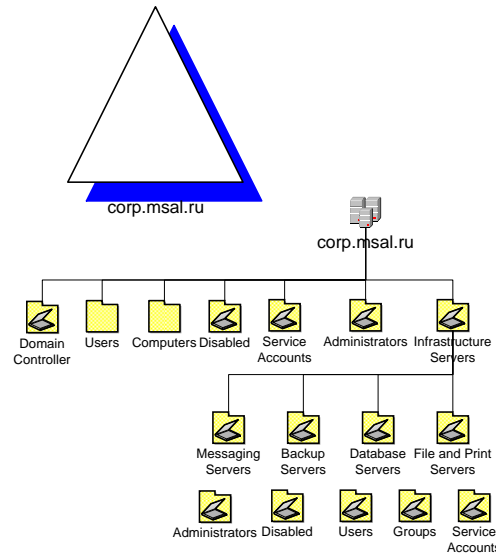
corp.msal.ru

corp.msal.ru

Domain Controller

Users

Computers

Disabled

Service Accounts

Administrators

Infrastructure Servers

Messaging Servers

Backup Servers

Database Servers

File and Print Servers

Administrators

Disabled

Users

Groups

Service Accounts